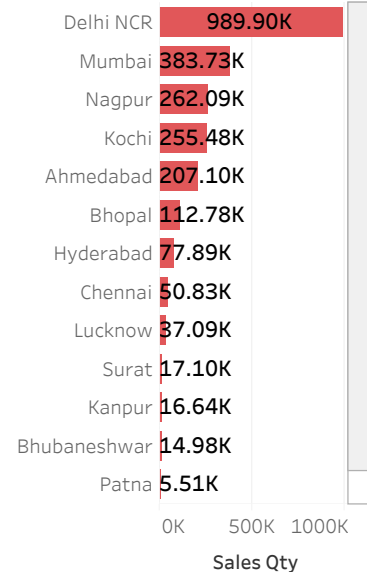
| City | Sales Qty |
|---|---|
| Delhi NCR | 989.90K |
| Mumbai | 383.73K |
| Nagpur | 262.09K |
| Kochi | 255.48K |
| Ahmedabad | 207.10K |
| Bhopal | 112.78K |
| Hyderabad | 77.89K |
| Chennai | 50.83K |
| Lucknow | 37.09K |
| Surat | 17.10K |
| Kanpur | 16.64K |
| Bhubaneshwar | 14.98K |
| Patna | 5.51K |

0K 500K 1000K

Sales Qty